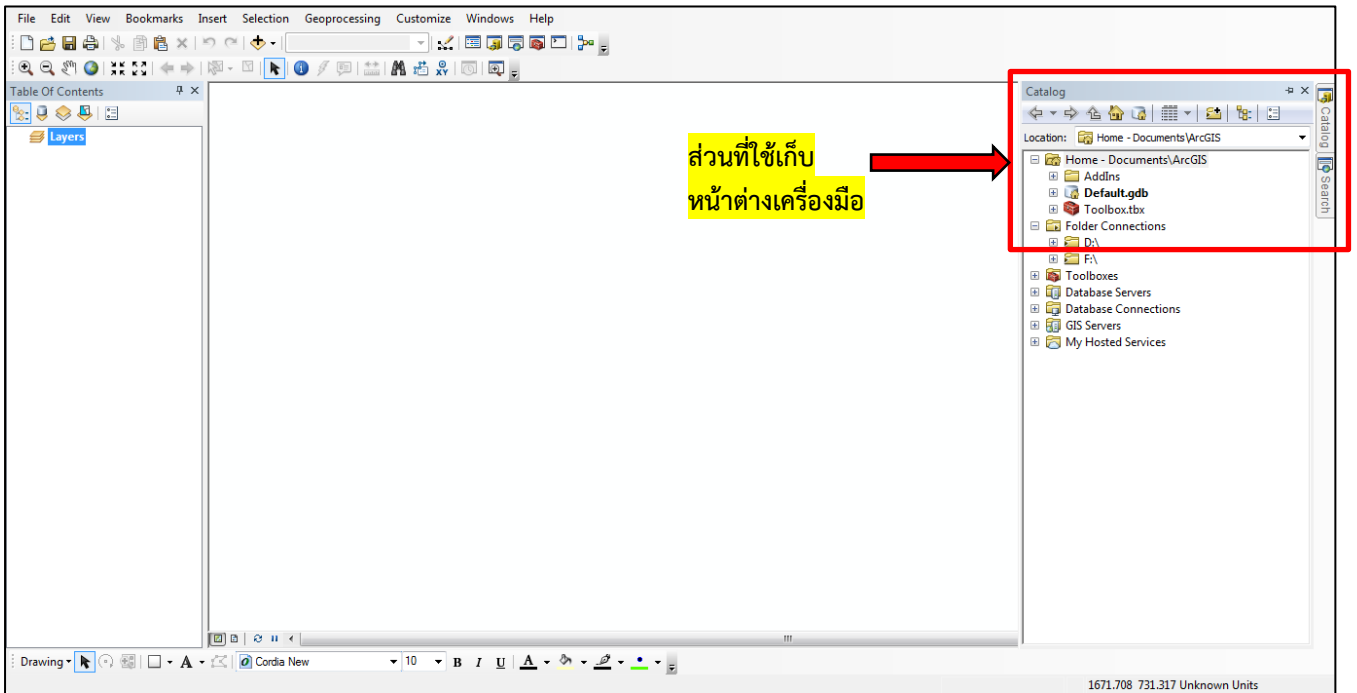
File Edit View Bookmarks Insert Selection Geoprocessing Customize Windows Help

Table Of Contents

Layers

ส่วนที่ใช้เก็บ
หน้าต่างเครื่องมือ

Catalog

Location: Home - Documents\ArcGIS

Home - Documents\ArcGIS
AddIns
Default.gdb
Toolbox.tbx
Folder Connections
D:\
F:\
Toolboxes
Database Servers
Database Connections
GIS Servers
My Hosted Services

Catalog
Search

Drawing
Cordia New
10
B I U
A

1671.708 731.317 Unknown Units